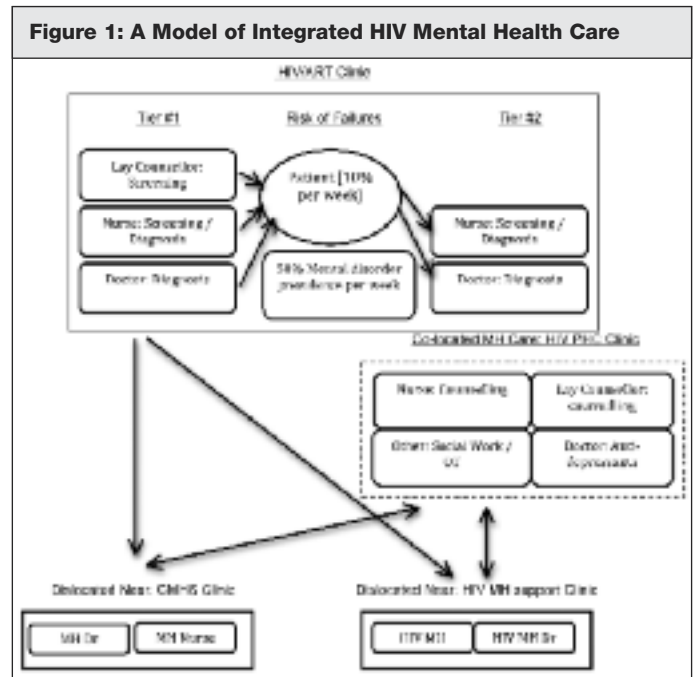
Figure 1: A Model of Integrated HIV Mental Health Care

HIV/ART Clinic

Tier #1

Risk of Failures

Tier #2

Lay Counsellor: Screening

Nurse: Screening / Diagnosis

Doctor: Diagnosis

Patient [10% per week]

30% Mental disorder prevalence per week

Nurse: Screening / Diagnosis

Doctor: Diagnosis

Co-located MH Care: HIV PHC Clinic

Nurse: Counselling

Lay Counsellor: counselling

Other: Social Work / OT

Doctor: Anti-depressants

Dislocated Near: CMHS Clinic

MH Dr

MH Nurse

Dislocated Near: HIV MH support Clinic

HIV MH

HIV MH Dr